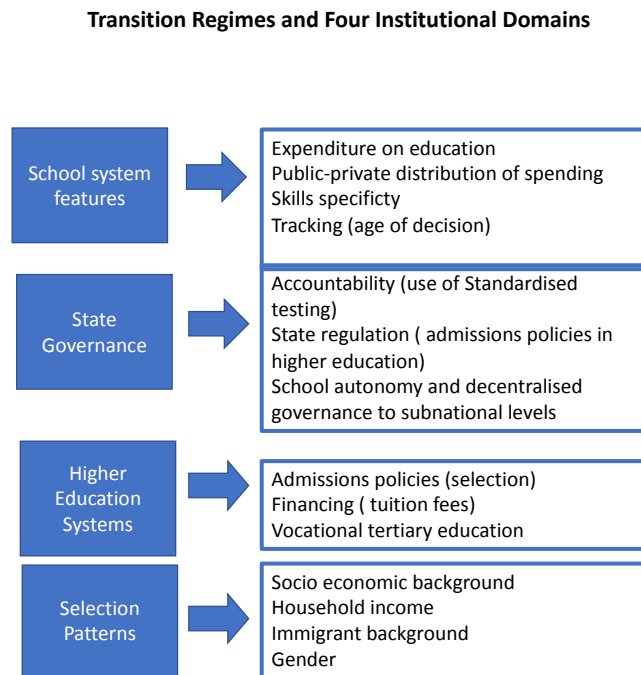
Transition Regimes and Four Institutional Domains

School system features

Expenditure on education
Public-private distribution of spending
Skills specificty
Tracking (age of decision)

State Governance

Accountability (use of Standardised testing)
State regulation ( admissions policies in higher education)
School autonomy and decentralised governance to subnational levels

Higher Education Systems

Admissions policies (selection)
Financing ( tuition fees)
Vocational tertiary education

Selection Patterns

Socio economic background
Household income
Immigrant background
Gender